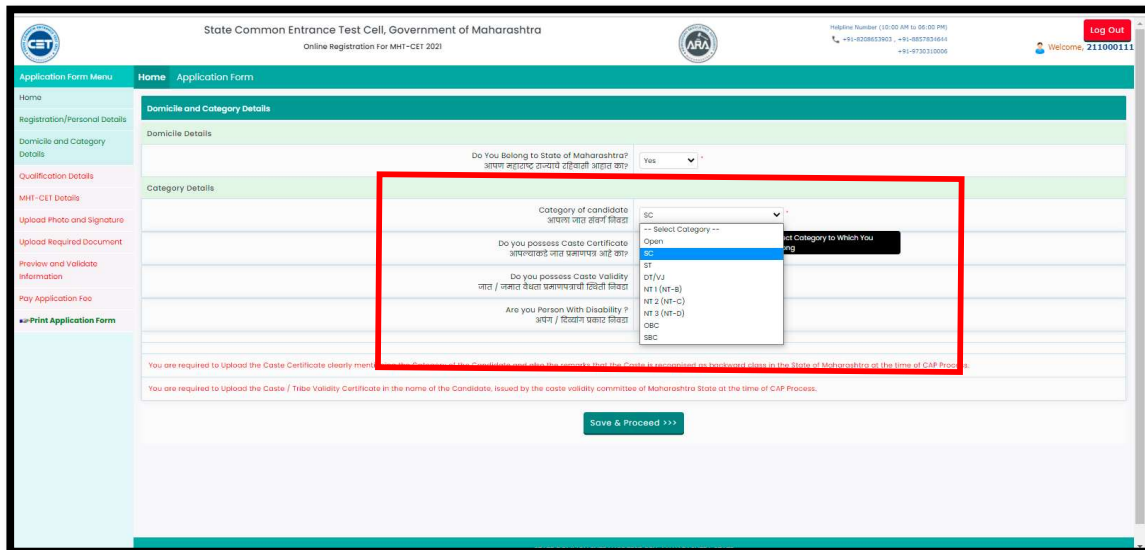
CET

State Common Entrance Test Cell, Government of Maharashtra
Online Registration For MHT-CET 2021

ARA

Helpline Number (10:00 AM to 06:00 PM)
+91-8208653903 , +91-8857834644
+91-9730310006

Log Out
Welcome, 211000111

Application Form Menu
Home
Registration/Personal Details
Domicile and Category Details
Qualification Details
MHT-CET Details
Upload Photo and Signature
Upload Required Document
Preview and Validate Information
Pay Application Fee
Print Application Form

Home Application Form

Domicile and Category Details

Domicile Details

Do You Belong to State of Maharashtra?
आपण महाराष्ट्र राज्याचे रहिवासी आहात का?
Yes *

Category Details

Category of candidate
आपला जात संवर्ग निवडा
SC *
-- Select Category --
Open
SC
ST
DT/VJ
NT 1 (NT-B)
NT 2 (NT-C)
NT 3 (NT-D)
OBC
SBC

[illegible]ct Category to Which You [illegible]ong

Do you possess Caste Certificate
आपल्याकडे जात प्रमाणपत्र आहे का?

Do you possess Caste Validity
जात / जमात वैधता प्रमाणपत्राची स्थिती निवडा

Are you Person With Disability ?
अपंग / दिव्यांग प्रकार निवडा

You are required to Upload the Caste Certificate clearly menti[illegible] the Caste is recognised as backward class in the State of Maharashtra at the time of CAP Process.

You are required to Upload the Caste / Tribe Validity Certificate in the name of the Candidate, issued by the caste validity committee of Maharashtra State at the time of CAP Process.

Save & Proceed >>>